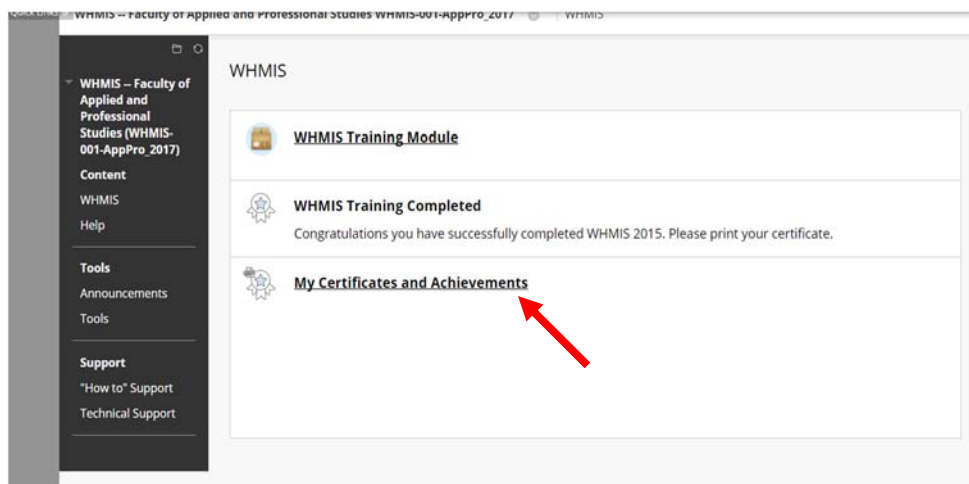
Quick Links WHMIS -- Faculty of Applied and Professional Studies WHMIS-001-AppPro_2017 WHMIS

WHMIS -- Faculty of Applied and Professional Studies (WHMIS-001-AppPro_2017)

Content

WHMIS

Help

Tools

Announcements

Tools

Support

"How to" Support

Technical Support

WHMIS

WHMIS Training Module

WHMIS Training Completed

Congratulations you have successfully completed WHMIS 2015. Please print your certificate.

My Certificates and Achievements